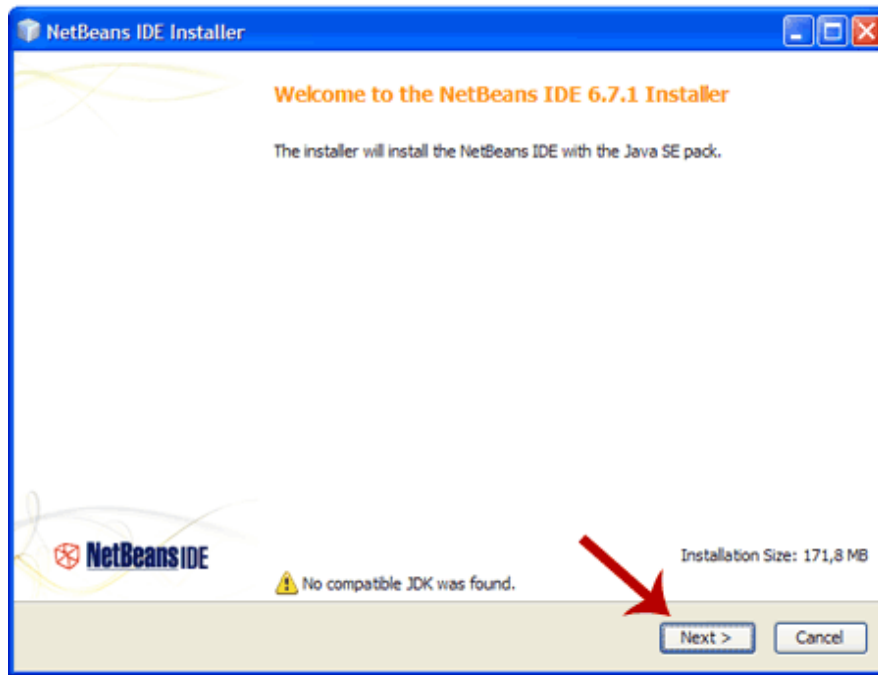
NetBeans IDE Installer

Welcome to the NetBeans IDE 6.7.1 Installer

The installer will install the NetBeans IDE with the Java SE pack.

NetBeans IDE

Installation Size: 171,8 MB

No compatible JDK was found.

Next >

Cancel